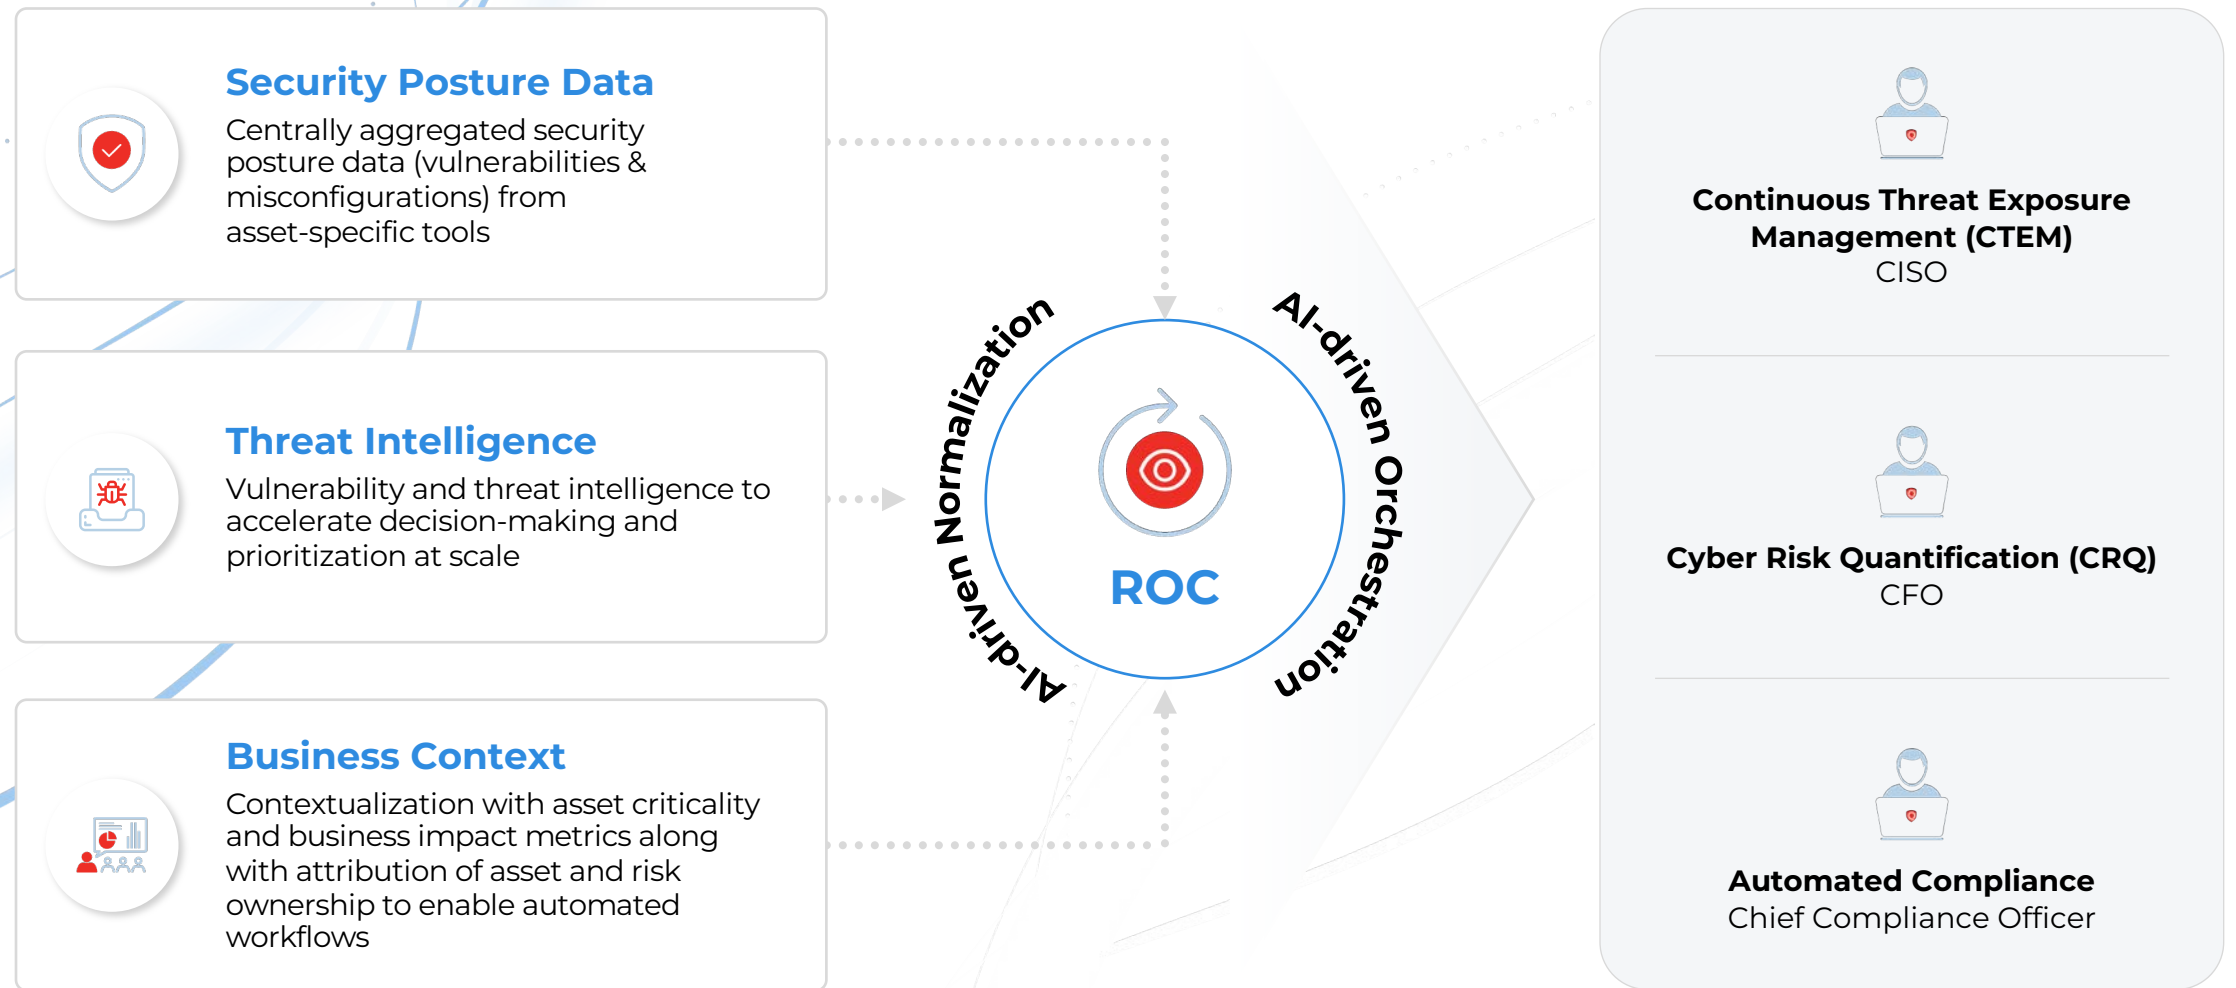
Security Posture Data
Centrally aggregated security posture data (vulnerabilities & misconfigurations) from asset-specific tools

Threat Intelligence
Vulnerability and threat intelligence to accelerate decision-making and prioritization at scale

Business Context
Contextualization with asset criticality and business impact metrics along with attribution of asset and risk ownership to enable automated workflows

AI-driven Normalization

ROC

AI-driven Orchestration

Continuous Threat Exposure Management (CTEM)
CISO

Cyber Risk Quantification (CRQ)
CFO

Automated Compliance
Chief Compliance Officer